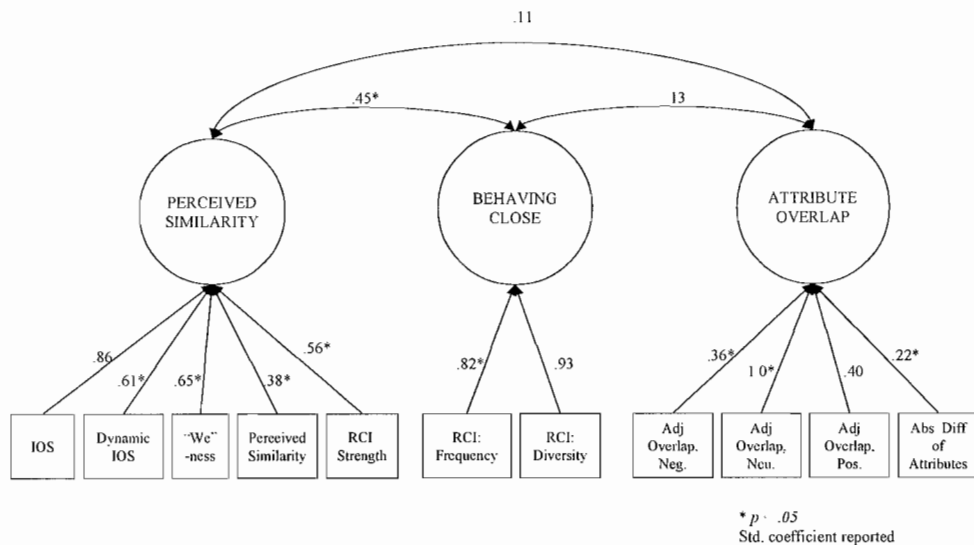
.11

.45*

13

PERCEIVED SIMILARITY

BEHAVING CLOSE

ATTRIBUTE OVERLAP

.86

.61*

.65*

.38*

.56*

.82*

.93

.36*

1 0*

.40

.22*

IOS

Dynamic IOS

"We" -ness

Perceived Similarity

RCI Strength

RCI: Frequency

RCI: Diversity

Adj Overlap, Neg.

Adj Overlap, Neu.

Adj Overlap, Pos.

Abs Diff of Attributes

* p · .05
Std. coefficient reported